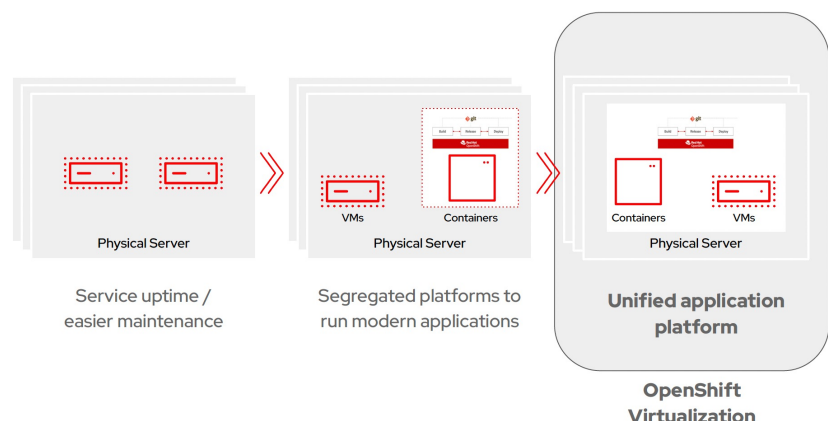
Physical Server

Service uptime / easier maintenance

git

Build

Release

Deploy

Red Hat OpenShift

VMs

Containers

Physical Server

Segregated platforms to run modern applications

git

Build

Release

Deploy

Red Hat OpenShift

Containers

VMs

Physical Server

Unified application platform

OpenShift Virtualization